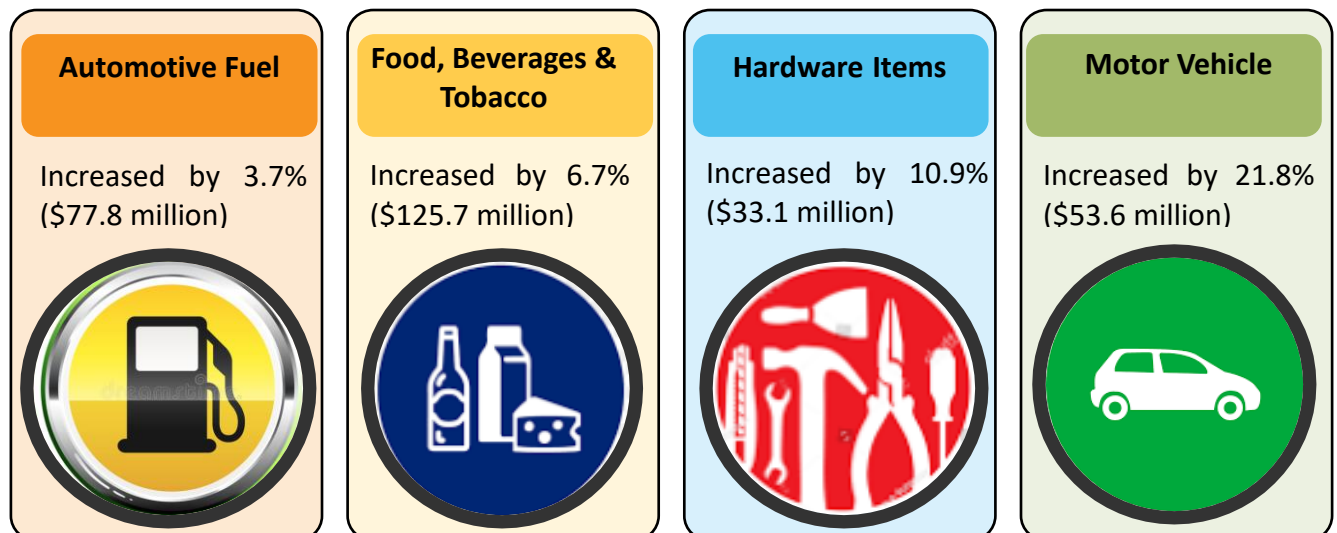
Automotive Fuel

Increased by 3.7% ($77.8 million)

Food, Beverages & Tobacco

Increased by 6.7% ($125.7 million)

Hardware Items

Increased by 10.9% ($33.1 million)

Motor Vehicle

Increased by 21.8% ($53.6 million)